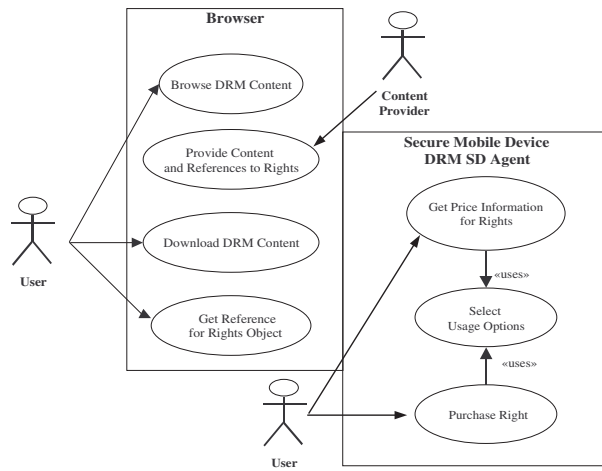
Browser

Browse DRM Content

Content Provider

Provide Content and References to Rights

Secure Mobile Device DRM SD Agent

User

Download DRM Content

Get Price Information for Rights

«uses»

Select Usage Options

Get Reference for Rights Object

«uses»

Purchase Right

User